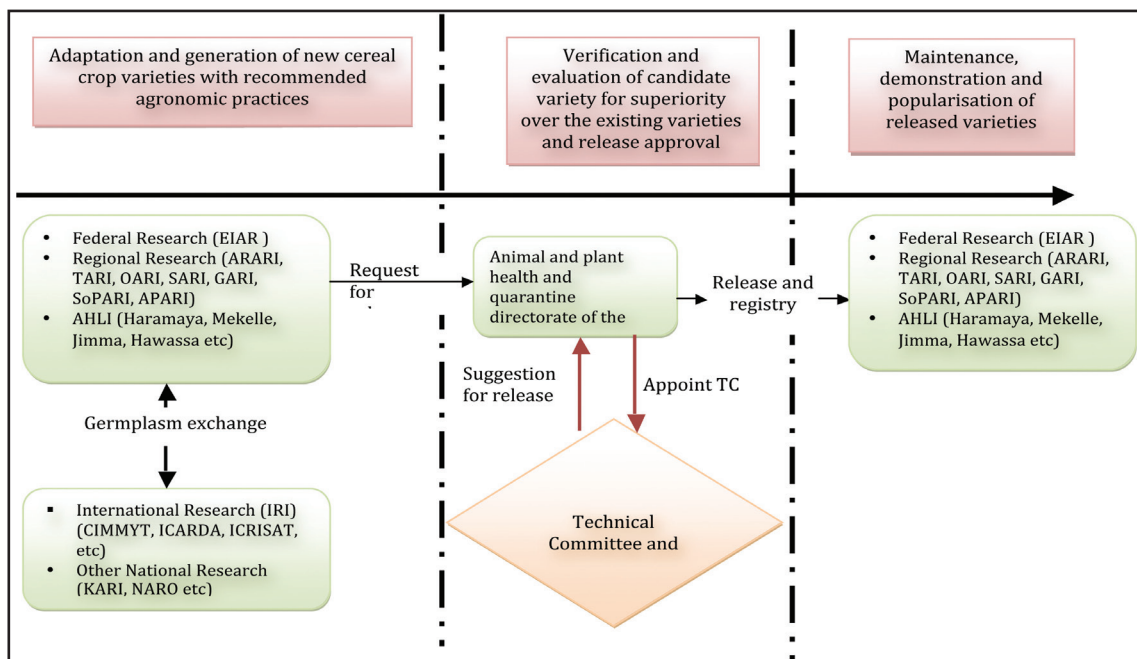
Adaptation and generation of new cereal crop varieties with recommended agronomic practices

Verification and evaluation of candidate variety for superiority over the existing varieties and release approval

Maintenance, demonstration and popularisation of released varieties

- Federal Research (EIAR )
- Regional Research (ARARI, TARI, OARI, SARI, GARI, SoPARI, APARI)
- AHLI (Haramaya, Mekelle, Jimma, Hawassa etc)

Request for

Animal and plant health and quarantine directorate of the

Release and registry

- Federal Research (EIAR )
- Regional Research (ARARI, TARI, OARI, SARI, GARI, SoPARI, APARI)
- AHLI (Haramaya, Mekelle, Jimma, Hawassa etc)

Suggestion for release

Appoint TC

Germplasm exchange

- International Research (IRI) (CIMMYT, ICARDA, ICRISAT, etc)
- Other National Research (KARI, NARO etc)

Technical Committee and